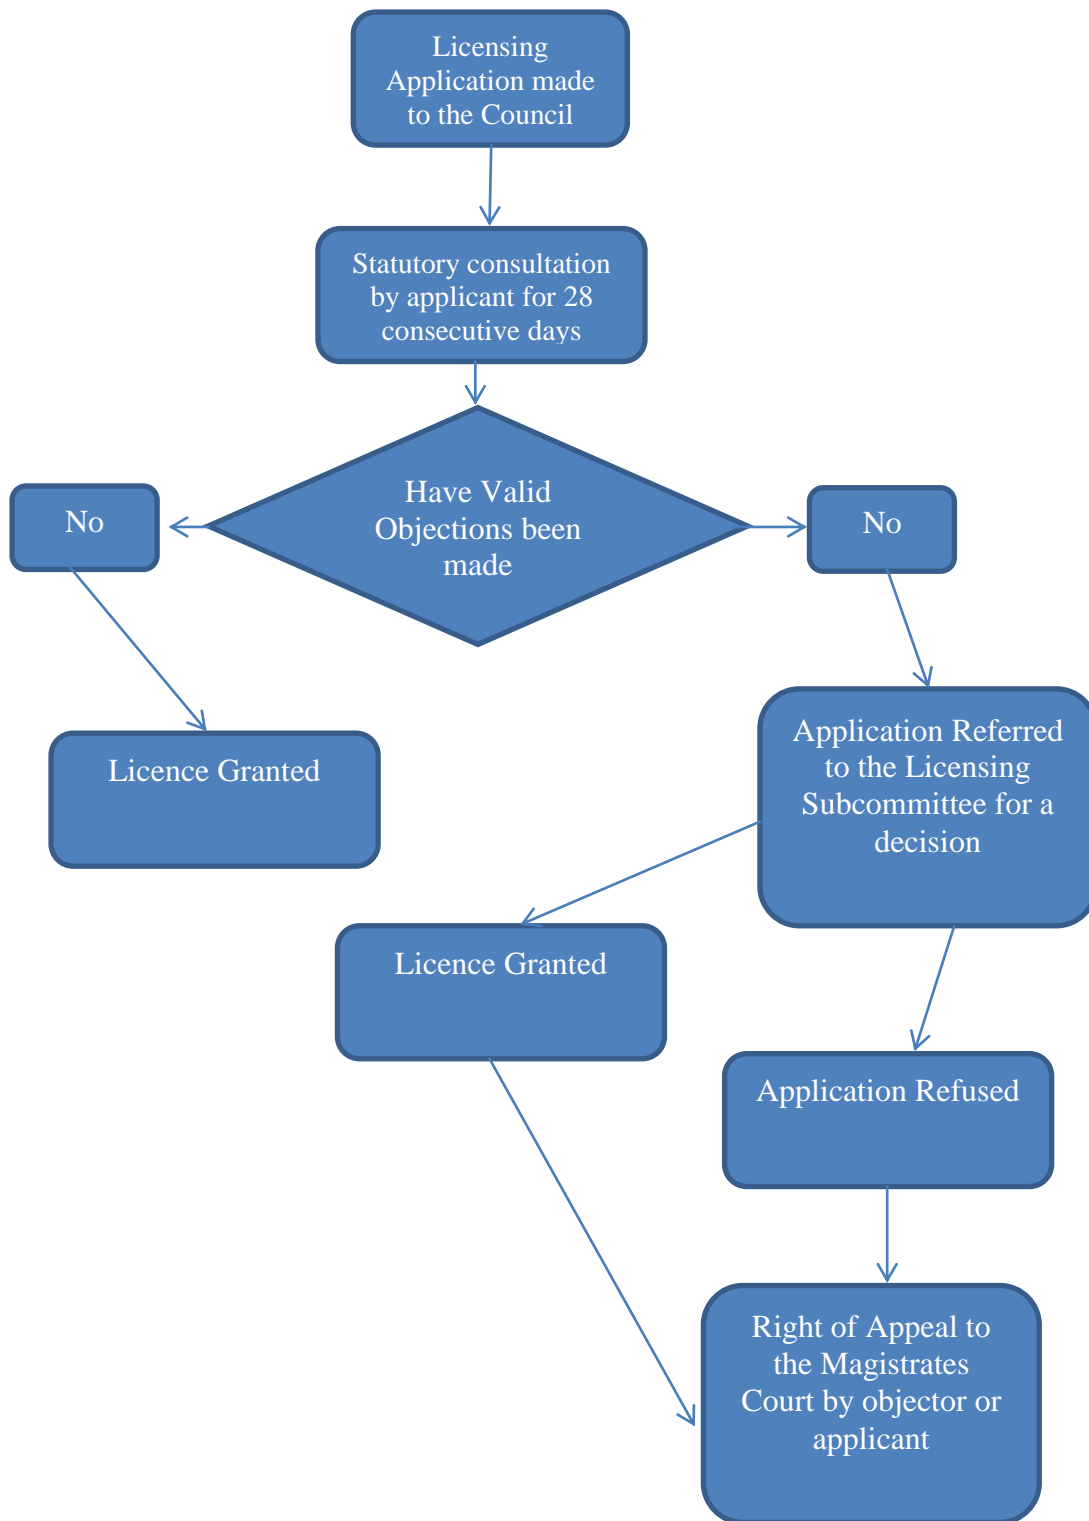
Licensing Application made to the Council

Statutory consultation by applicant for 28 consecutive days

Have Valid Objections been made

No

No

Licence Granted

Application Referred to the Licensing Subcommittee for a decision

Licence Granted

Application Refused

Right of Appeal to the Magistrates Court by objector or applicant